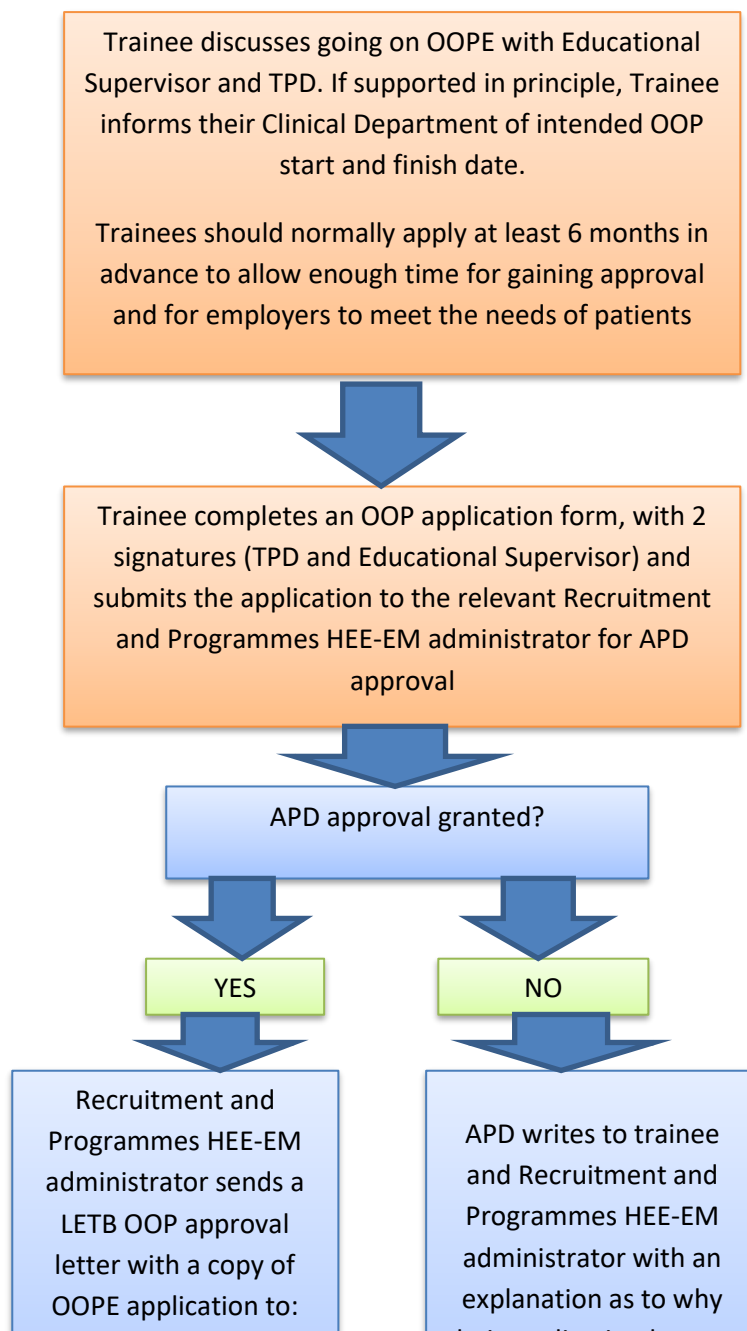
Trainee discusses going on OOPE with Educational Supervisor and TPD. If supported in principle, Trainee informs their Clinical Department of intended OOP start and finish date.

Trainees should normally apply at least 6 months in advance to allow enough time for gaining approval and for employers to meet the needs of patients

Trainee completes an OOP application form, with 2 signatures (TPD and Educational Supervisor) and submits the application to the relevant Recruitment and Programmes HEE-EM administrator for APD approval

APD approval granted?

YES

NO

Recruitment and Programmes HEE-EM administrator sends a LETB OOP approval letter with a copy of OOPE application to:

APD writes to trainee and Recruitment and Programmes HEE-EM administrator with an explanation as to why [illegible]